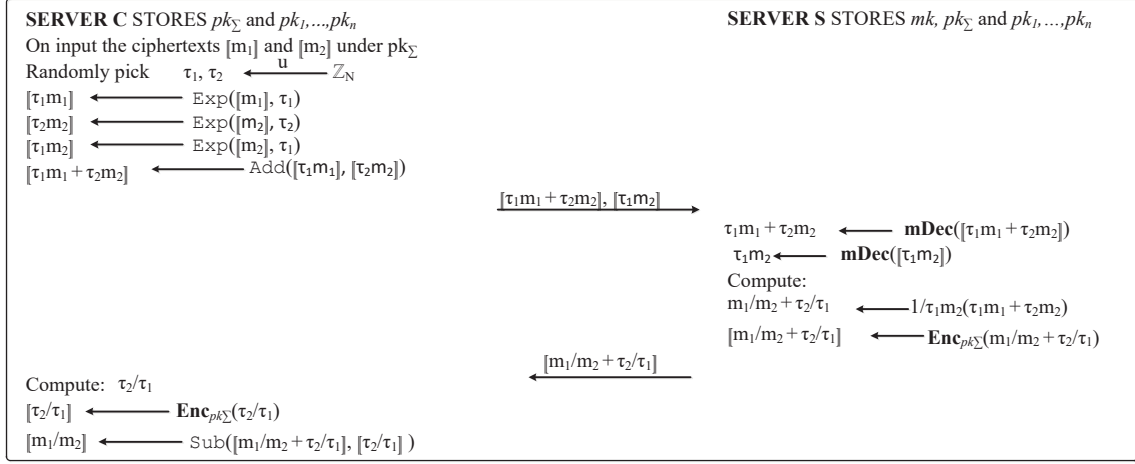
**SERVER C** STORES $pk_{\Sigma}$ and $pk_1,\dots,pk_n$

**SERVER S** STORES $mk$, $pk_{\Sigma}$ and $pk_1,\dots,pk_n$

On input the ciphertexts $[m_1]$ and $[m_2]$ under $pk_{\Sigma}$

Randomly pick $\tau_1, \tau_2 \xleftarrow{u} \mathbb{Z}_N$

$[\tau_1 m_1] \longleftarrow$ Exp($[m_1], \tau_1$)

$[\tau_2 m_2] \longleftarrow$ Exp($[m_2], \tau_2$)

$[\tau_1 m_2] \longleftarrow$ Exp($[m_2], \tau_1$)

$[\tau_1 m_1 + \tau_2 m_2] \longleftarrow$ Add($[\tau_1 m_1], [\tau_2 m_2]$)

$[\tau_1 m_1 + \tau_2 m_2], [\tau_1 m_2] \longrightarrow$

$\tau_1 m_1 + \tau_2 m_2 \longleftarrow$ **mDec**($[\tau_1 m_1 + \tau_2 m_2]$)

$\tau_1 m_2 \longleftarrow$ **mDec**($[\tau_1 m_2]$)

Compute:

$m_1/m_2 + \tau_2/\tau_1 \longleftarrow 1/\tau_1 m_2(\tau_1 m_1 + \tau_2 m_2)$

$[m_1/m_2 + \tau_2/\tau_1] \longleftarrow$ **Enc**$_{pk\Sigma}$($m_1/m_2 + \tau_2/\tau_1$)

$\longleftarrow [m_1/m_2 + \tau_2/\tau_1]$

Compute: $\tau_2/\tau_1$

$[\tau_2/\tau_1] \longleftarrow$ **Enc**$_{pk\Sigma}$($\tau_2/\tau_1$)

$[m_1/m_2] \longleftarrow$ Sub($[m_1/m_2 + \tau_2/\tau_1], [\tau_2/\tau_1]$ )